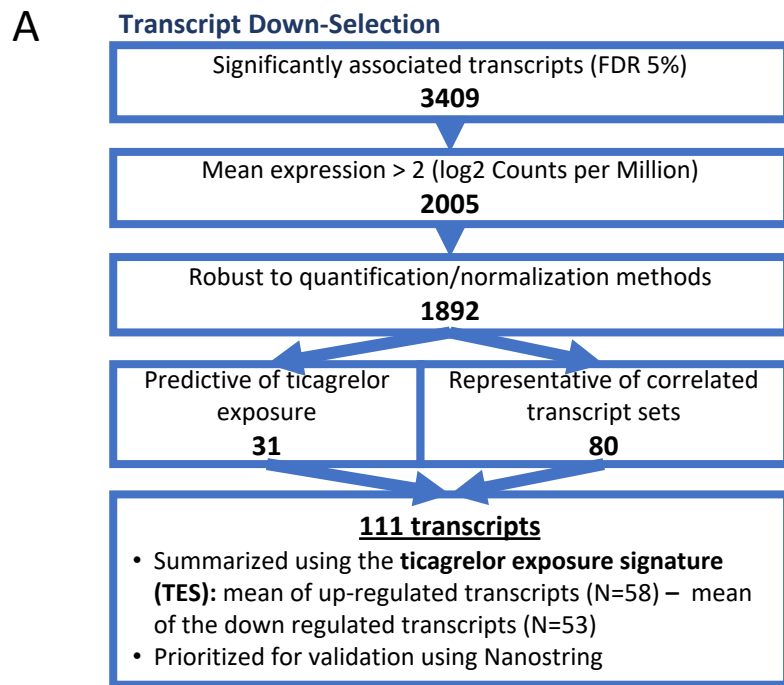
A

Transcript Down-Selection

Significantly associated transcripts (FDR 5%)
3409

Mean expression > 2 (log2 Counts per Million)
2005

Robust to quantification/normalization methods
1892

Predictive of ticagrelor exposure
31

Representative of correlated transcript sets
80

111 transcripts

• Summarized using the ticagrelor exposure signature (TES): mean of up-regulated transcripts (N=58) – mean of the down regulated transcripts (N=53)
• Prioritized for validation using Nanostring